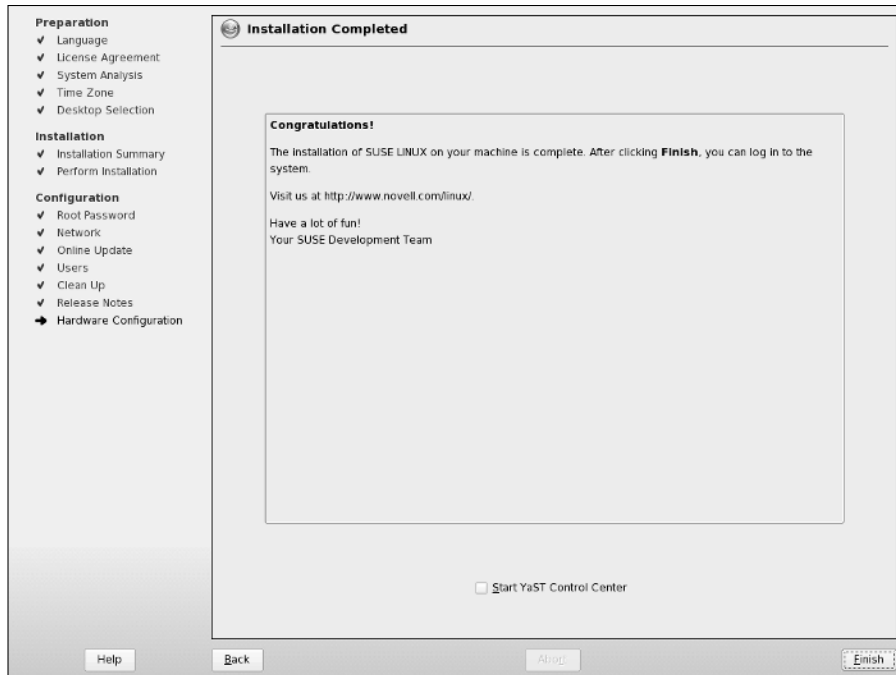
Preparation
✔ Language
✔ License Agreement
✔ System Analysis
✔ Time Zone
✔ Desktop Selection

Installation
✔ Installation Summary
✔ Perform Installation

Configuration
✔ Root Password
✔ Network
✔ Online Update
✔ Users
✔ Clean Up
✔ Release Notes
➔ Hardware Configuration

Installation Completed

Congratulations!

The installation of SUSE LINUX on your machine is complete. After clicking **Finish**, you can log in to the system.

Visit us at http://www.novell.com/linux/.

Have a lot of fun!
Your SUSE Development Team

Start YaST Control Center

Help

Back

Abort

Finish